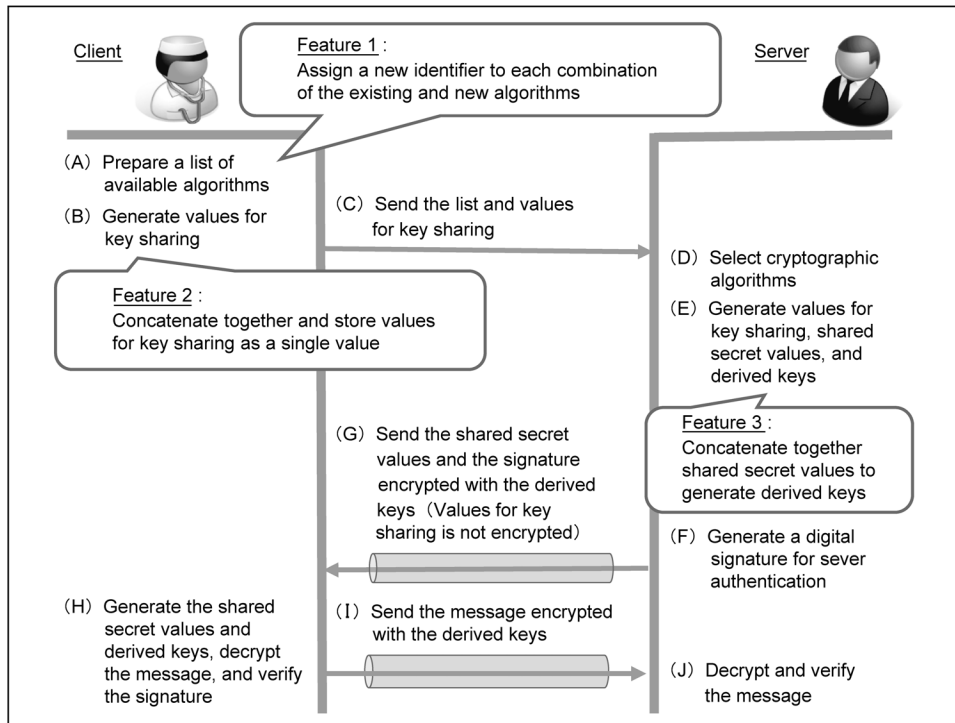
Client

Feature 1：
Assign a new identifier to each combination of the existing and new algorithms

Server

（A） Prepare a list of available algorithms

（B） Generate values for key sharing

（C） Send the list and values for key sharing

Feature 2：
Concatenate together and store values for key sharing as a single value

（D） Select cryptographic algorithms

（E） Generate values for key sharing, shared secret values, and derived keys

Feature 3：
Concatenate together shared secret values to generate derived keys

（G） Send the shared secret values and the signature encrypted with the derived keys（Values for key sharing is not encrypted）

（F） Generate a digital signature for sever authentication

（H） Generate the shared secret values and derived keys, decrypt the message, and verify the signature

（I） Send the message encrypted with the derived keys

（J） Decrypt and verify the message